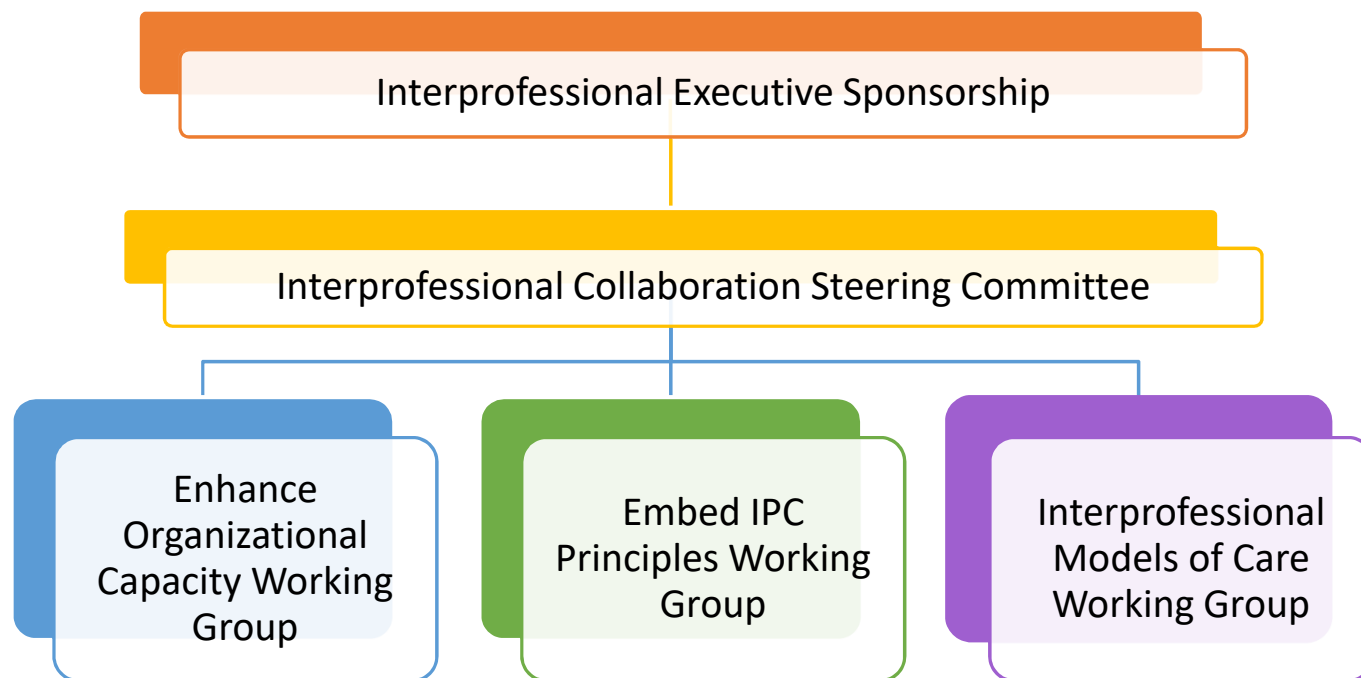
Interprofessional Executive Sponsorship

Interprofessional Collaboration Steering Committee

Enhance Organizational Capacity Working Group

Embed IPC Principles Working Group

Interprofessional Models of Care Working Group